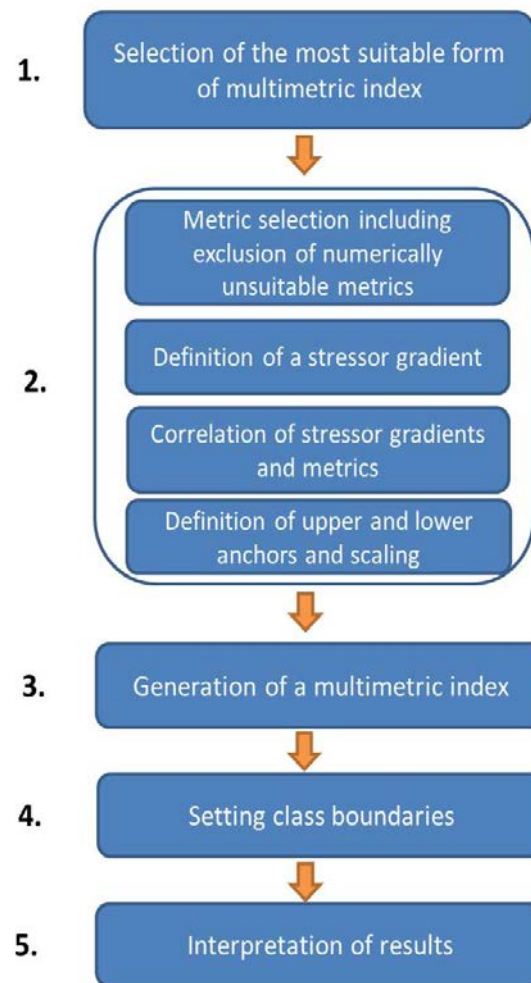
1. Selection of the most suitable form of multimetric index

2. Metric selection including exclusion of numerically unsuitable metrics

Definition of a stressor gradient

Correlation of stressor gradients and metrics

Definition of upper and lower anchors and scaling

3. Generation of a multimetric index

4. Setting class boundaries

5. Interpretation of results